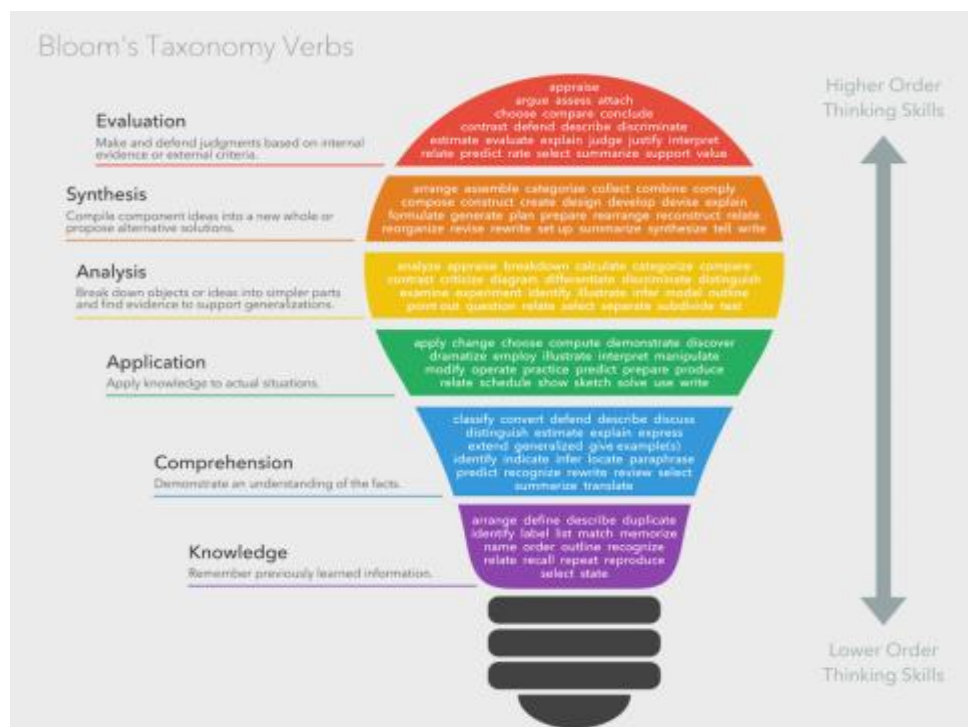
Bloom's Taxonomy Verbs

Higher Order Thinking Skills

Evaluation
Make and defend judgments based on internal evidence or external criteria.

appraise
argue assess attach
choose compare conclude
contrast defend describe discriminate
estimate evaluate explain judge justify interpret
relate predict rate select summarize support value

Synthesis
Compile component ideas into a new whole or propose alternative solutions.

arrange assemble categorize collect combine comply
compose construct create design develop devise explain
formulate generate plan prepare rearrange reconstruct relate
reorganize revise rewrite set up summarize synthesize tell write

Analysis
Break down objects or ideas into simpler parts and find evidence to support generalizations.

analyze appraise breakdown calculate categorize compare
contrast criticize diagram differentiate discriminate distinguish
examine experiment identify illustrate infer model outline
point out question relate select separate subdivide test

Application
Apply knowledge to actual situations.

apply change choose compute demonstrate discover
dramatize employ illustrate interpret manipulate
modify operate practice predict prepare produce
relate schedule show sketch solve use write

Comprehension
Demonstrate an understanding of the facts.

classify convert defend describe discuss
distinguish estimate explain express
extend generalized give example(s)
identify indicate infer locate paraphrase
predict recognize rewrite review select
summarize translate

Knowledge
Remember previously learned information.

arrange define describe duplicate
identify label list match memorize
name order outline recognize
relate recall repeat reproduce
select state

Lower Order Thinking Skills